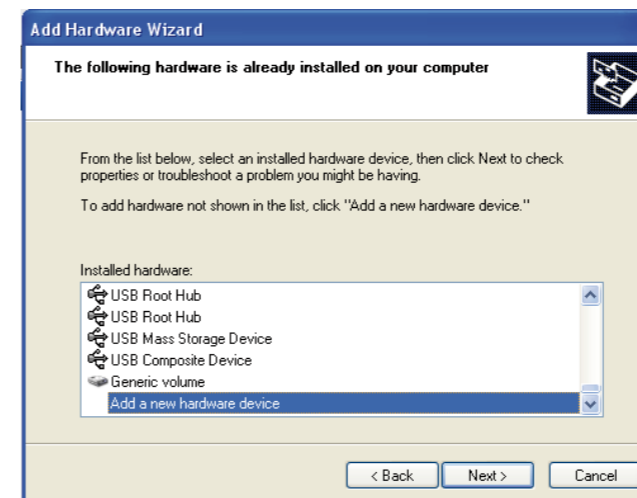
Add Hardware Wizard

The following hardware is already installed on your computer

From the list below, select an installed hardware device, then click Next to check properties or troubleshoot a problem you might be having.

To add hardware not shown in the list, click "Add a new hardware device."

Installed hardware:

USB Root Hub
USB Root Hub
USB Mass Storage Device
USB Composite Device
Generic volume
Add a new hardware device

< Back
Next >
Cancel